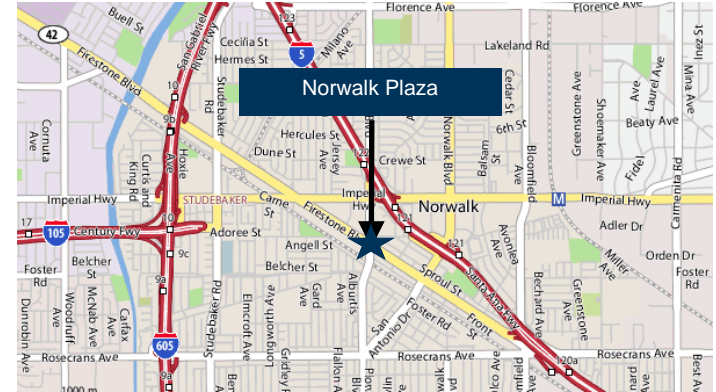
Norwalk Plaza

Buell St
42
Florence Ave
Florence Ave
Firestone Blvd
San Gabriel River Fwy
Cecilia St
Hermes St
123
5
Milano Ave
Lakeland Rd
Cedar St
Greenstone Ave
Shoemaker Ave
Laurel Ave
Mina Ave
Beaty Ave
6th St
10
9b
Hoxie Ave
Studebaker Rd
Hercules St
Jersey Ave
Dune St
122
Crewe St
Norwalk Blvd
Balsam St
Bloomfield
Fidel
Cornuta Ave
Curtis and King Rd
STUDEBAKER
Imperial Hwy
Imperial Hwy
M
Imperial Hwy
Norwalk
17
105
Century Fwy
10
Carne St
Firestone Bl
121
121
Avonlea
Adler Dr
Adoree St
9c
Angell St
Orden Dr
Foster Rd
Belcher St
Belcher St
Sproul St
Santa Ana Fwy
Miller Ave
Foster Rd
9a
Woodruff Ave
McNab Ave
Carfax Ave
Elmcroft Ave
Longworth Ave
Gard Ave
Jersey Ave
Alburtis Ave
San Antonio Dr
Foster Rd
Front
Bechard Ave
Greenstone Ave
Dunrobin Ave
605
Rosecrans Ave
Rosecrans Ave
120a
Best Ave
Carmenita Rd
1000 m